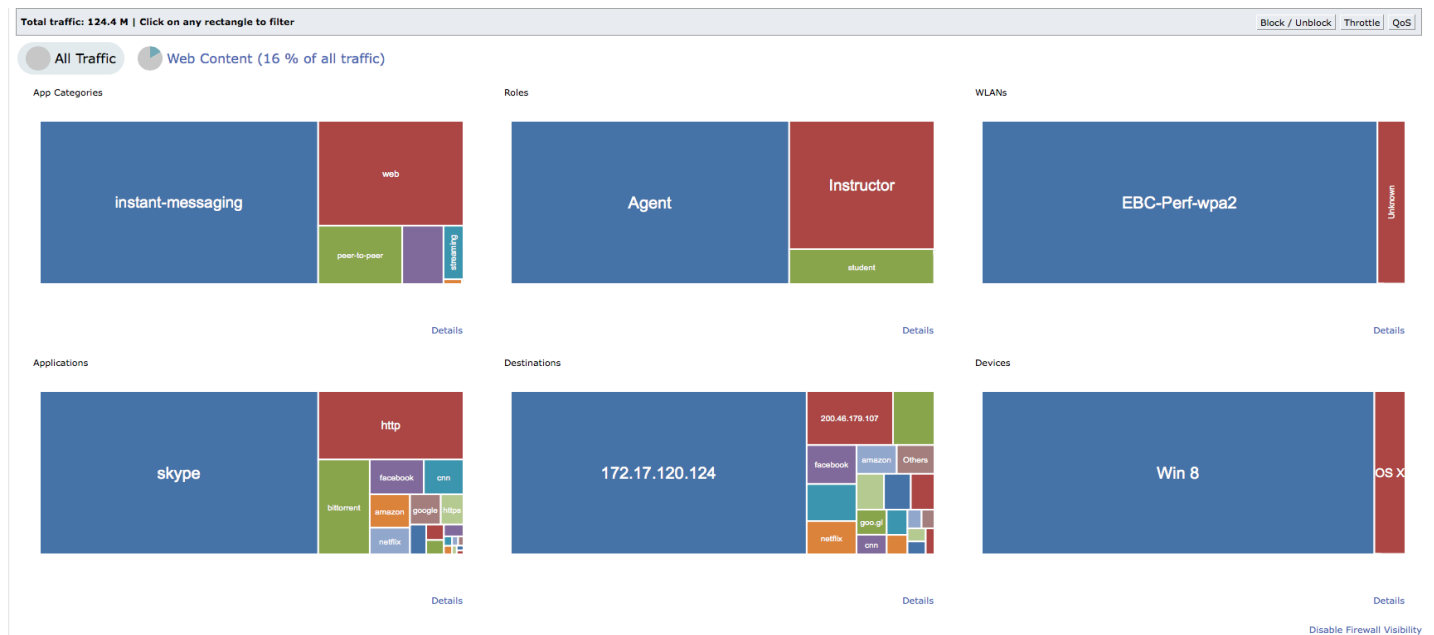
Total traffic: 124.4 M | Click on any rectangle to filter

Block / Unblock Throttle QoS

All Traffic Web Content (16 % of all traffic)

App Categories

instant-messaging
web
peer-to-peer
streaming

Details

Roles

Agent
Instructor
student

Details

WLANs

EBC-Perf-wpa2
Unknown

Details

Applications

skype
http
bittorrent
facebook
cnn
amazon
google
https
netflix

Details

Destinations

172.17.120.124
200.46.179.107
facebook
amazon
Others
goo.gl
netflix
cnn

Details

Devices

Win 8
OS X

Details

Disable Firewall Visibility